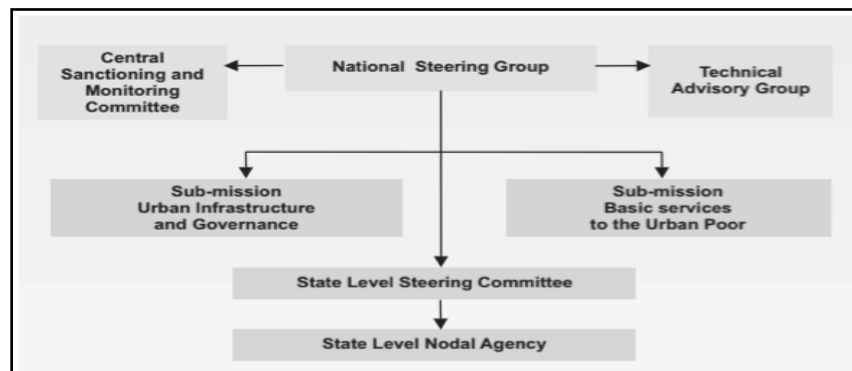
Central Sanctioning and Monitoring Committee

National Steering Group

Technical Advisory Group

Sub-mission Urban Infrastructure and Governance

Sub-mission Basic services to the Urban Poor

State Level Steering Committee

State Level Nodal Agency